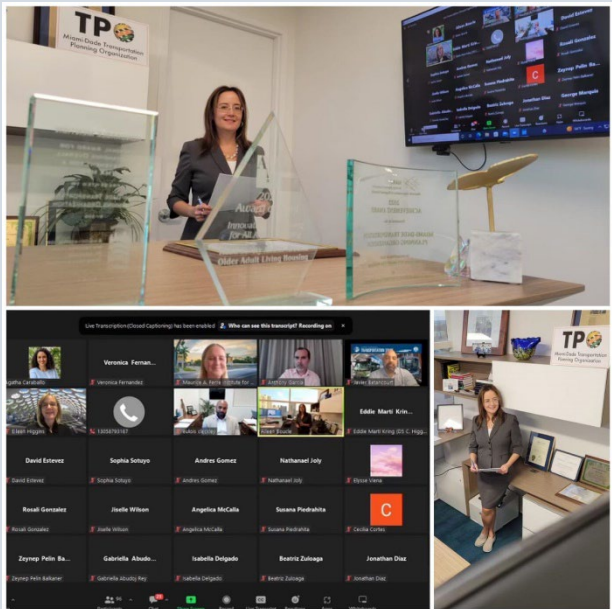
TPO
Miami-Dade Transportation Planning Organization

Older Adult Living Housing

David Estevez
Rosali Gonzalez
Zeynep Pelin Ba...
George Morquis
Jonathan Diaz

Live Transcription (Closed Captioning) has been enabled. Who can see this transcript? Recording on

Agatha Caraballo
Veronica Fernan...
Veronica Fernandez
Maurice A. Ferre Institute for...
Antonio Garcia
Javier Betancourt
Eileen Higgins
13058793167
Aurelio Valdes
Albert Bouza
Eddie Marti Krin...
Eddie Marti Kring (D3 C. Higg...
David Estevez
Sophia Sotuyo
Andres Gomez
Nathanael Joly
Elysse Vieira
Rosali Gonzalez
Jiselle Wilson
Angelica McCalla
Susana Piedrahita
C
Cecilia Cortes
Zeynep Pelin Ba...
Zeynep Pelin Balkanei
Gabriella Abudo...
Gabriella Abudo Rey
Isabella Delgado
Beatriz Zuloaga
Jonathan Diaz

TPO
Miami-Dade Transportation Planning Organization